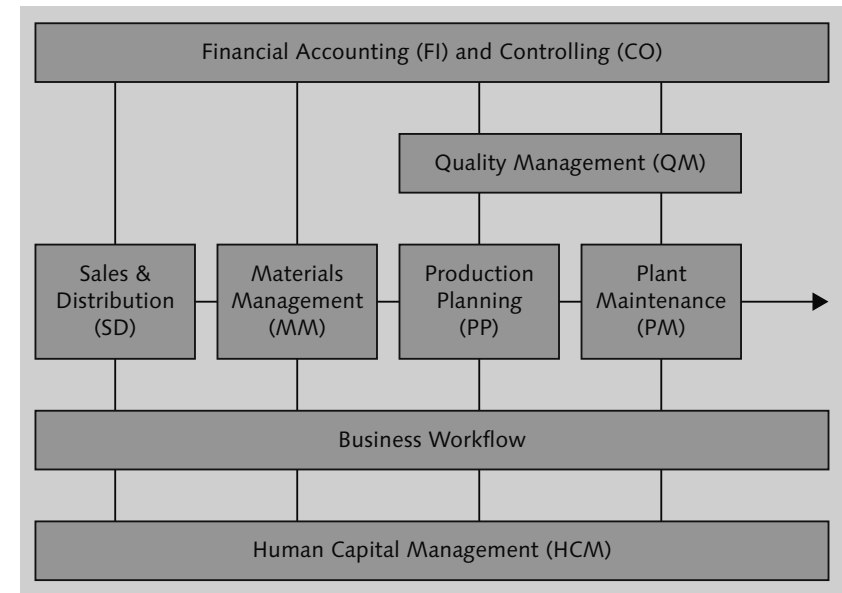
Financial Accounting (FI) and Controlling (CO)

Quality Management (QM)

Sales & Distribution (SD)

Materials Management (MM)

Production Planning (PP)

Plant Maintenance (PM)

Business Workflow

Human Capital Management (HCM)